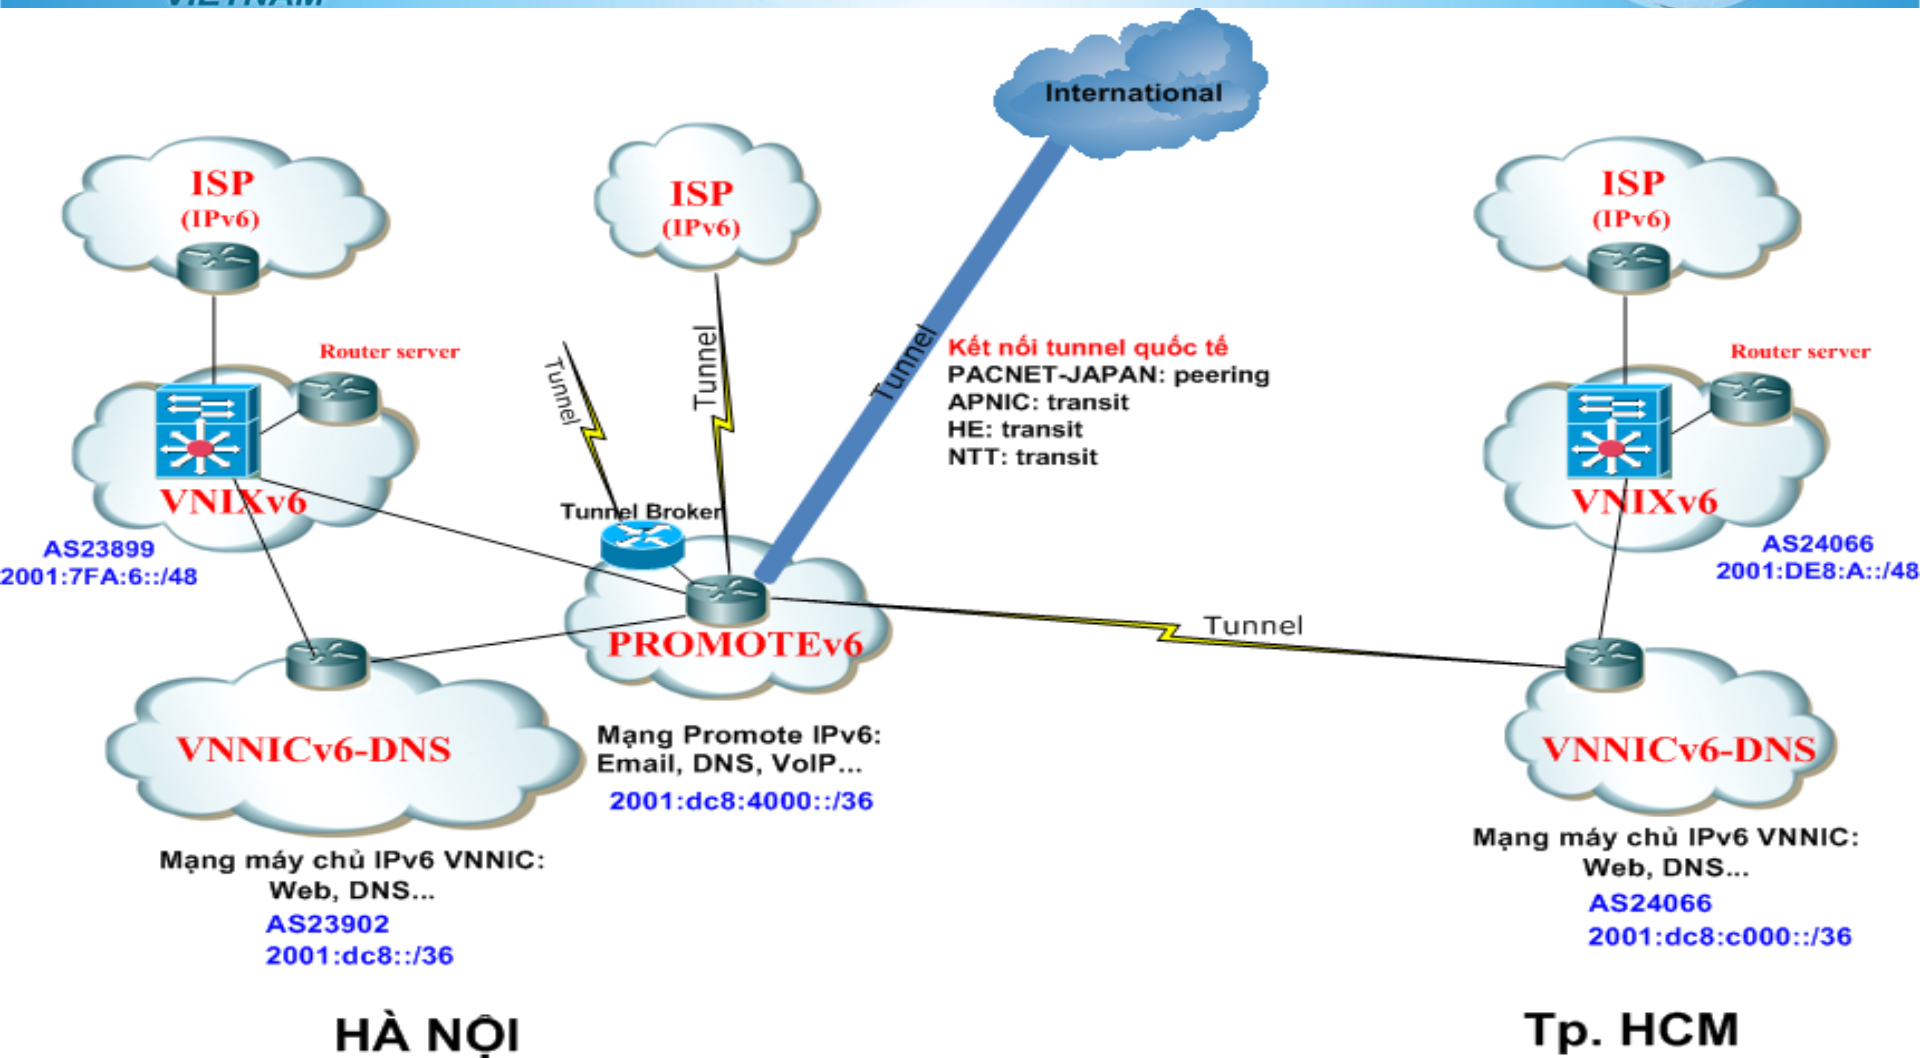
VIETNAM

International

ISP
(IPv6)

ISP
(IPv6)

ISP
(IPv6)

Router server

Router server

Tunnel

Tunnel

Tunnel

Kết nối tunnel quốc tế
PACNET-JAPAN: peering
APNIC: transit
HE: transit
NTT: transit

VNIXv6

VNIXv6

AS23899
2001:7FA:6::/48

Tunnel Broker

AS24066
2001:DE8:A::/48

PROMOTEv6

Tunnel

VNNICv6-DNS

VNNICv6-DNS

Mạng Promote IPv6:
Email, DNS, VoIP...
2001:dc8:4000::/36

Mạng máy chủ IPv6 VNNIC:
Web, DNS...
AS23902
2001:dc8::/36

Mạng máy chủ IPv6 VNNIC:
Web, DNS...
AS24066
2001:dc8:c000::/36

HÀ NỘI

Tp. HCM